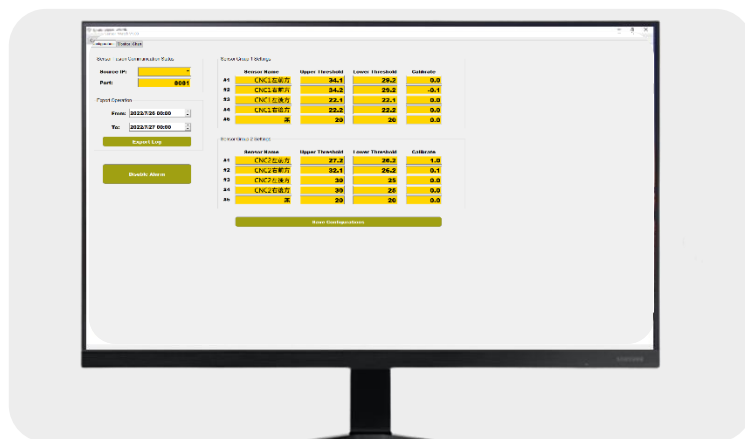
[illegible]

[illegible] Chart

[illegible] Communication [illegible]

Source IP:

Port: 8081

Export Operation

From: 2022/7/26 08:00

To: 2022/7/27 08:00

Export Log

Disable Alarm

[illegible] Group 1 Settings

| | Sensor Name | Upper Threshold | Lower Threshold | Calibrate |
|---|---|---|---|---|
| A1 | CNC1左前方 | 34.1 | 29.2 | 0.0 |
| A2 | CNC1右前方 | 34.2 | 29.2 | -0.1 |
| A3 | CNC1左後方 | 22.1 | 22.1 | 0.0 |
| A4 | CNC1右後方 | 22.2 | 22.2 | 0.0 |
| A5 | 本 | 20 | 20 | 0.0 |

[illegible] Group 2 Settings

| | Sensor Name | Upper Threshold | Lower Threshold | Calibrate |
|---|---|---|---|---|
| A1 | CNC2左前方 | 27.2 | 26.2 | 1.0 |
| A2 | CNC2右前方 | 32.1 | 25.2 | 0.1 |
| A3 | CNC2左後方 | 30 | 25 | 0.0 |
| A4 | CNC2右後方 | 30 | 25 | 0.0 |
| A5 | 本 | 20 | 20 | 0.0 |

Save Configurations